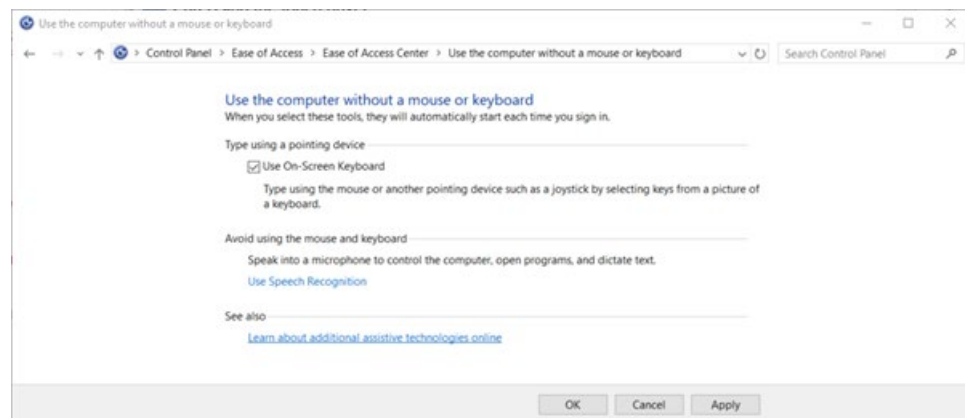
Use the computer without a mouse or keyboard

Control Panel > Ease of Access > Ease of Access Center > Use the computer without a mouse or keyboard

Search Control Panel

Use the computer without a mouse or keyboard

When you select these tools, they will automatically start each time you sign in.

Type using a pointing device

Use On-Screen Keyboard

Type using the mouse or another pointing device such as a joystick by selecting keys from a picture of a keyboard.

Avoid using the mouse and keyboard

Speak into a microphone to control the computer, open programs, and dictate text.

Use Speech Recognition

See also

Learn about additional assistive technologies online

OK Cancel Apply